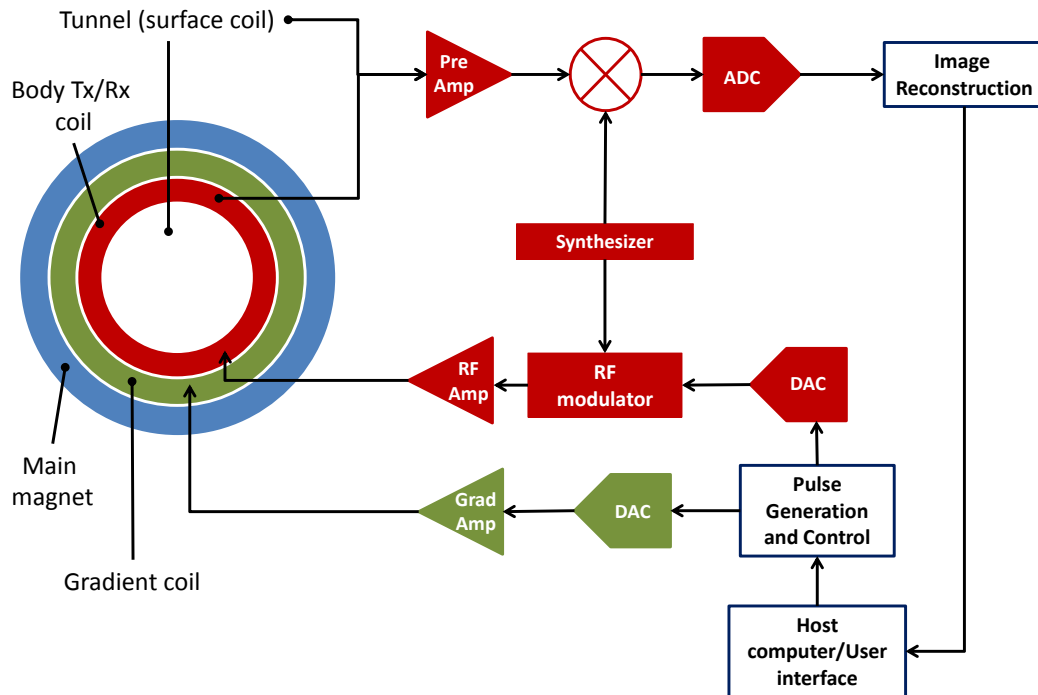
Tunnel (surface coil)

Body Tx/Rx coil

Pre Amp

ADC

Image Reconstruction

Synthesizer

RF Amp

RF modulator

DAC

Grad Amp

DAC

Pulse Generation and Control

Main magnet

Gradient coil

Host computer/User interface